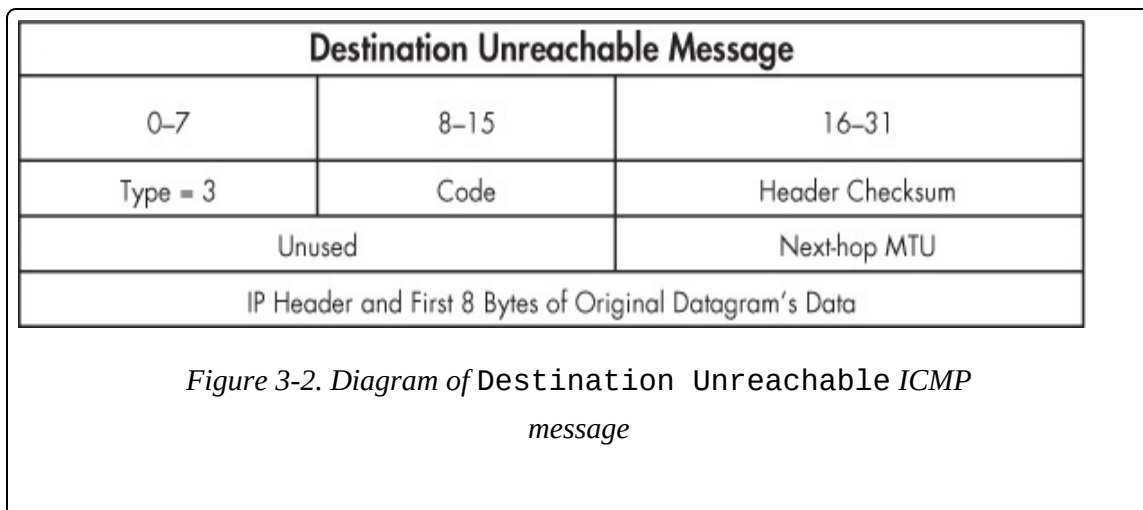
| Destination Unreachable Message | | |
|---|---|---|
| 0–7 | 8–15 | 16–31 |
| Type = 3 | Code | Header Checksum |
| Unused | | Next-hop MTU |
| IP Header and First 8 Bytes of Original Datagram's Data | | |

Figure 3-2. Diagram of Destination Unreachable ICMP message